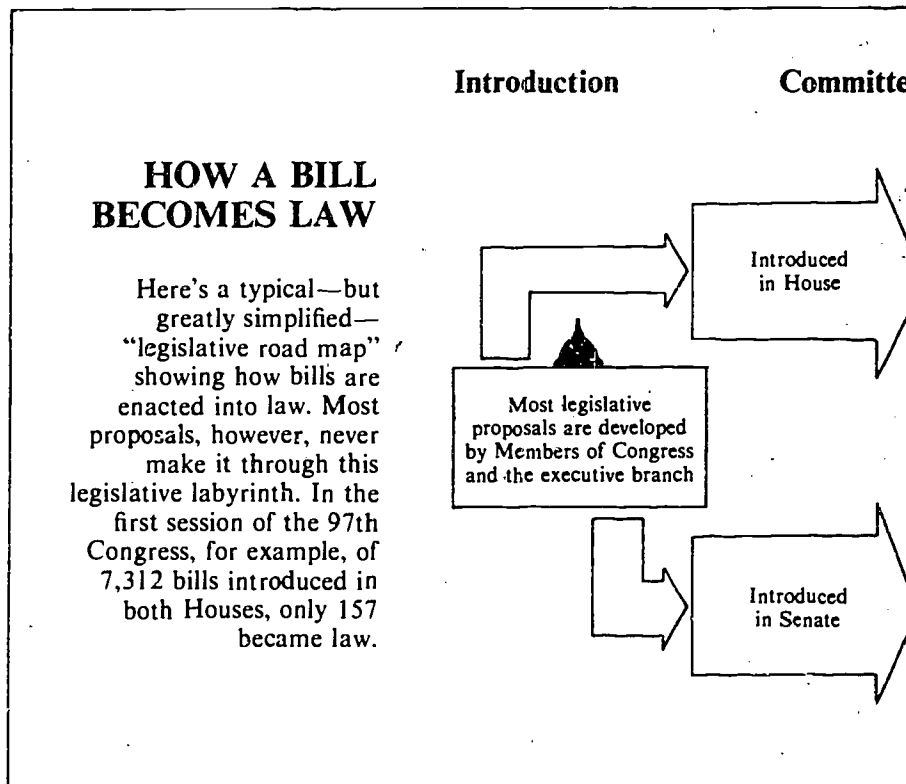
HOW A BILL BECOMES LAW

Here's a typical—but greatly simplified—"legislative road map" showing how bills are enacted into law. Most proposals, however, never make it through this legislative labyrinth. In the first session of the 97th Congress, for example, of 7,312 bills introduced in both Houses, only 157 became law.

Introduction

Committe

Introduced in House

Most legislative proposals are developed by Members of Congress and the executive branch

Introduced in Senate